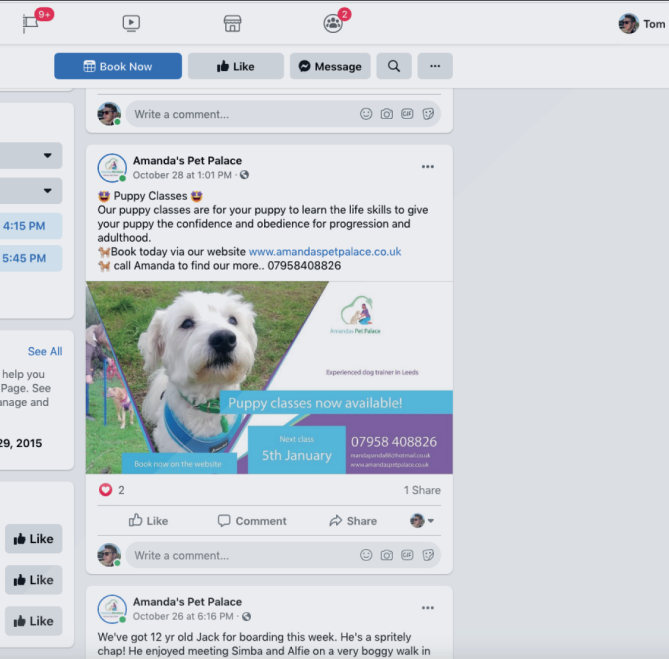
9+ 2 Tom

Book Now Like Message ···

Write a comment...

4:15 PM
5:45 PM

See All
help you Page. See anage and
29, 2015

Like
Like
Like

Amanda's Pet Palace
October 28 at 1:01 PM ·

Puppy Classes
Our puppy classes are for your puppy to learn the life skills to give your puppy the confidence and obedience for progression and adulthood.
Book today via our website www.amandaspetpalace.co.uk
call Amanda to find our more.. 07958408826

Amanda's Pet Palace
Experienced dog trainer in Leeds
Puppy classes now available!
Next class
5th January
07958 408826
mandaspetpalace@hotmail.co.uk
www.amandaspetpalace.co.uk
Book now on the website

2
1 Share
Like Comment Share

Write a comment...

Amanda's Pet Palace
October 26 at 6:16 PM ·

We've got 12 yr old Jack for boarding this week. He's a spritely chap! He enjoyed meeting Simba and Alfie on a very boggy walk in